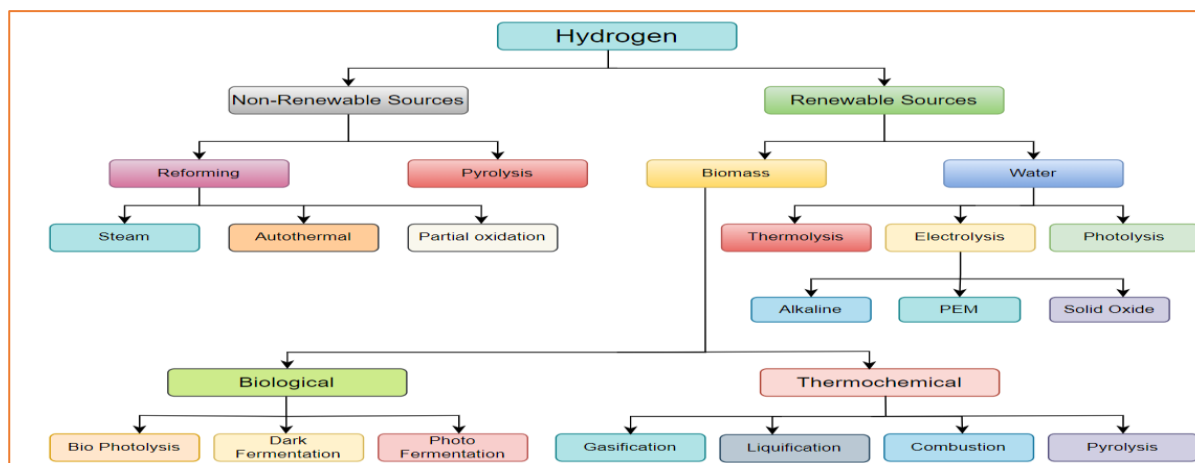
Hydrogen

Non-Renewable Sources

Renewable Sources

Reforming

Pyrolysis

Biomass

Water

Steam

Autothermal

Partial oxidation

Thermolysis

Electrolysis

Photolysis

Alkaline

PEM

Solid Oxide

Biological

Thermochemical

Bio Photolysis

Dark Fermentation

Photo Fermentation

Gasification

Liquification

Combustion

Pyrolysis